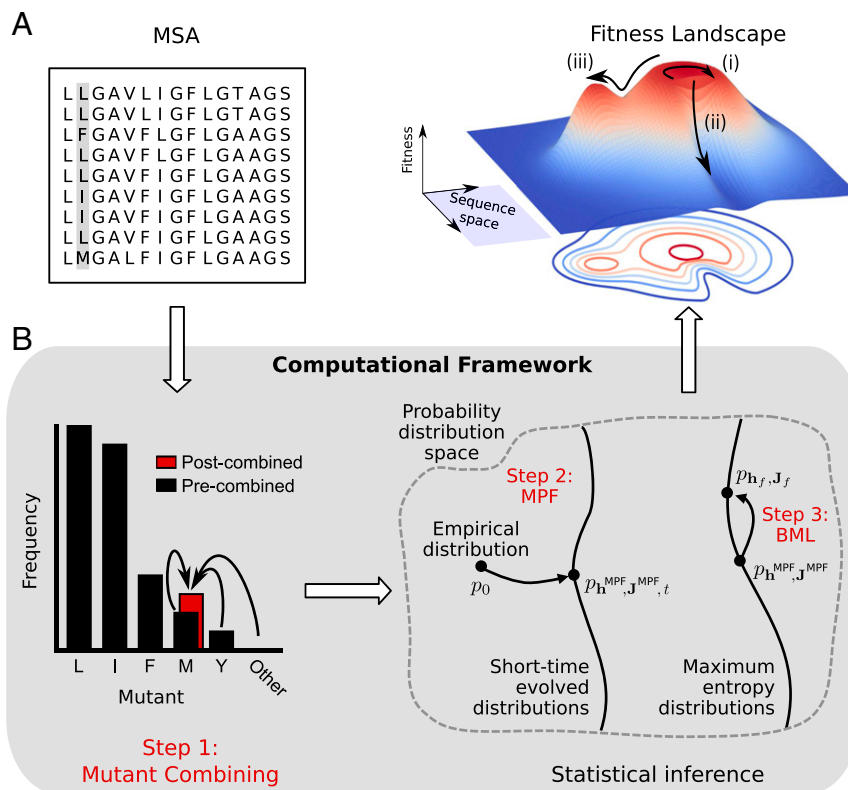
A

MSA

LLGAVLIGFLGTAGS
LLGAVLIGFLGTAGS
LFGAVFLGFLGAAGS
LLGAVFLGFLGAAGS
LLGAVFIGFLGAAGS
LIGAVFIGFLGAAGS
LIGAVFIGFLGAAGS
LLGAVFIGFLGAAGS
LMGALFIGFLGAAGS

Fitness Landscape

(iii)

(i)

(ii)

Fitness

Sequence space

B

Computational Framework

Post-combined
Pre-combined

Frequency

L I F M Y Other

Mutant

Step 1:
Mutant Combining

Probability distribution space

Step 2:
MPF

Empirical distribution

$p_0$

$p_{\mathbf{h}^{\text{MPF}},\mathbf{J}^{\text{MPF}},t}$

Short-time evolved distributions

$p_{\mathbf{h}_f,\mathbf{J}_f}$

Step 3:
BML

$p_{\mathbf{h}^{\text{MPF}},\mathbf{J}^{\text{MPF}}}$

Maximum entropy distributions

Statistical inference